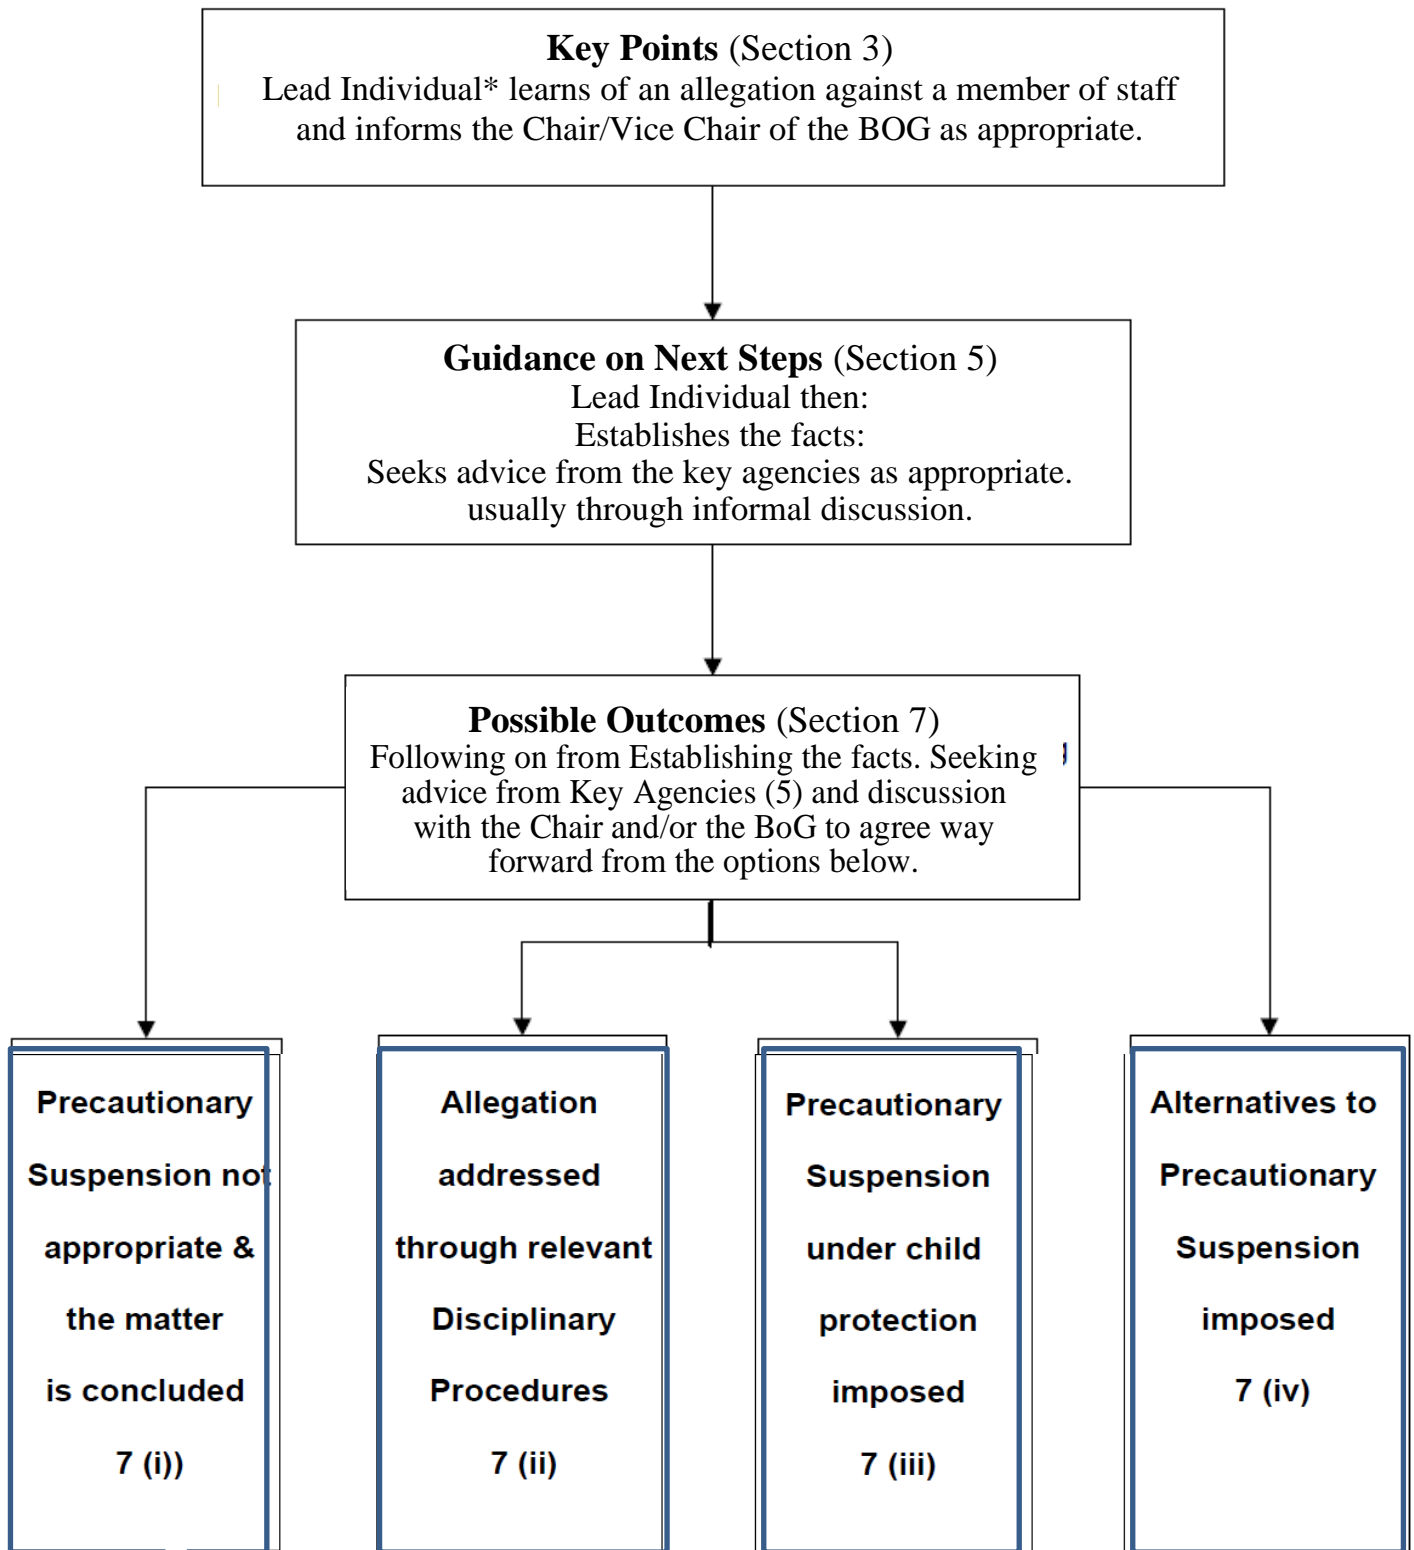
**Key Points** (Section 3)
Lead Individual* learns of an allegation against a member of staff and informs the Chair/Vice Chair of the BOG as appropriate.

**Guidance on Next Steps** (Section 5)
Lead Individual then:
Establishes the facts:
Seeks advice from the key agencies as appropriate. usually through informal discussion.

**Possible Outcomes** (Section 7)
Following on from Establishing the facts. Seeking advice from Key Agencies (5) and discussion with the Chair and/or the BoG to agree way forward from the options below.

Precautionary Suspension not appropriate & the matter is concluded 7 (i))

Allegation addressed through relevant Disciplinary Procedures 7 (ii)

Precautionary Suspension under child protection imposed 7 (iii)

Alternatives to Precautionary Suspension imposed 7 (iv)